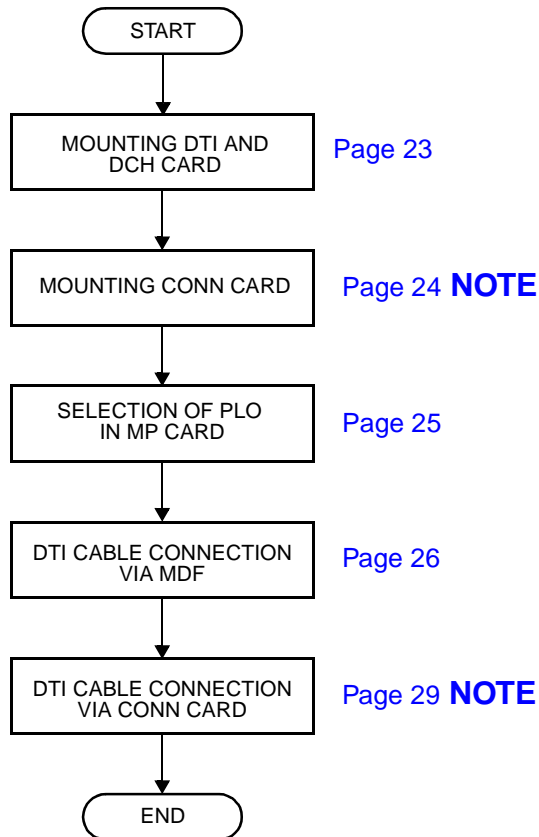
START

MOUNTING DTI AND DCH CARD

Page 23

MOUNTING CONN CARD

Page 24 **NOTE**

SELECTION OF PLO IN MP CARD

Page 25

DTI CABLE CONNECTION VIA MDF

Page 26

DTI CABLE CONNECTION VIA CONN CARD

Page 29 **NOTE**

END